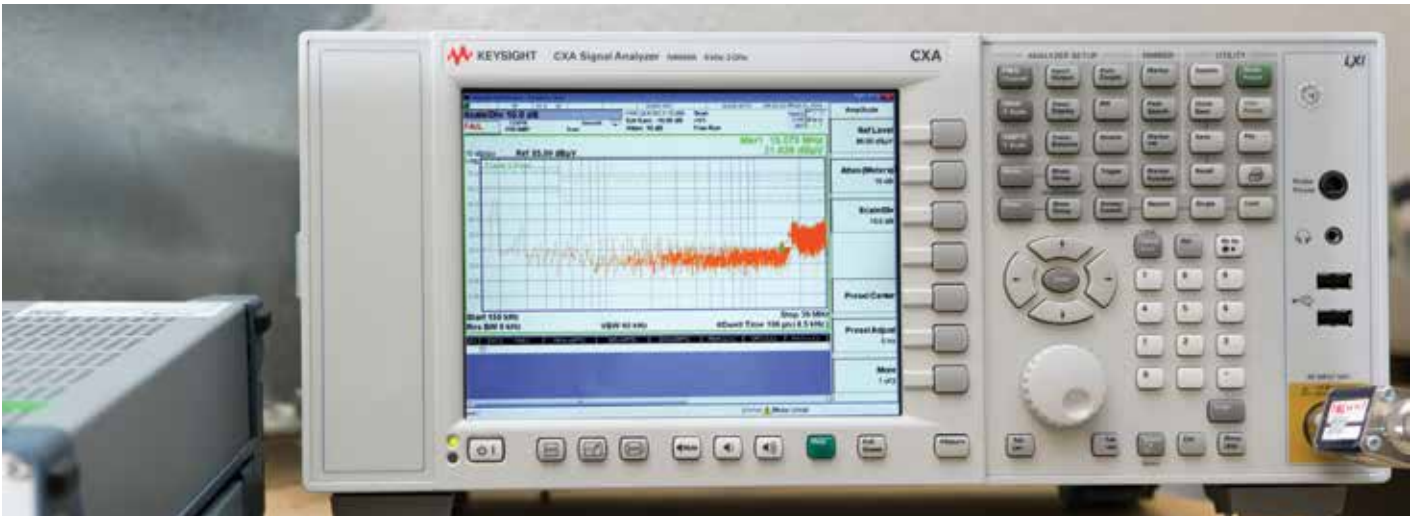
KEYSIGHT CXA Signal Analyzer

CXA

ANALYZER SETUP

MARKER

UTILITY

LXI

Scale/Div 10.0 dB

FAIL

Ref 85.00 dBµV

Mkr1 15.575 MHz
21.438 dBµV

Amplitude

Ref Level
85.00 dBµV

Atten (Mecha)
10 dB

Scale/Div
10.0 dB

Presel Center

Presel Adjust

More
1 of 2

Start 150 kHz
Res BW 9 kHz

VBW 93 kHz

Stop 30 MHz

Free Run

Return